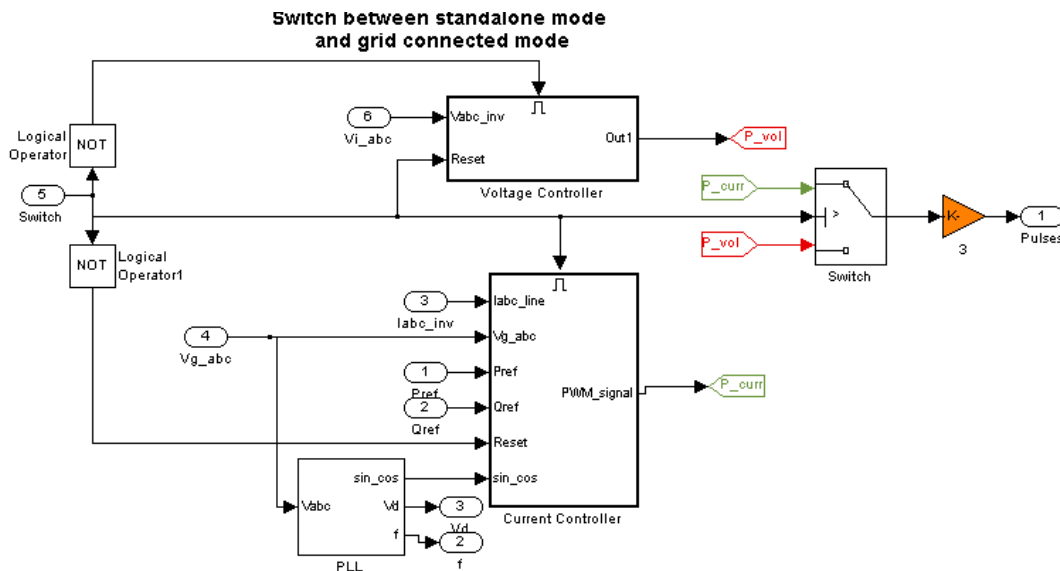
Switch between standalone mode
and grid connected mode

Logical Operator
NOT

5
Switch

NOT
Logical Operator1

6
Vi_abc

Vabc_inv
Reset
Out1
Voltage Controller

P_vol

P_curr
P_vol
>
Switch

K-
3

1
Pulses

3
Iabc_inv

Iabc_line
Vg_abc
Pref
Qref
Reset
sin_cos
PWM_signal
Current Controller

P_curr

4
Vg_abc

1
Pref

2
Qref

Vabc
sin_cos
Vd
f
PLL

3
Vd

2
f